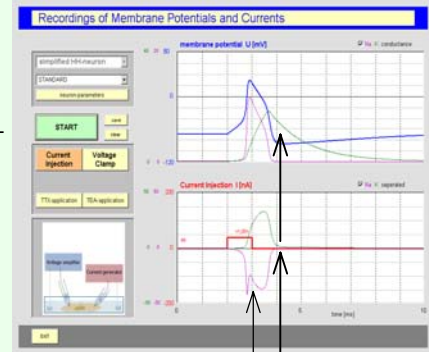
Recordings of Membrane Potentials and Currents

simplified HH-neuron

STANDARD

neuron parameters

START

save

view

Current Injection

Voltage Clamp

TTX application

TEA application

Voltage amplifier

Current generator

exit

membrane potential U [mV]

Na K conductance

80

0

-120

Current Injection I [nA]

Na K separated

200

0

-200

time [ms]

0

10